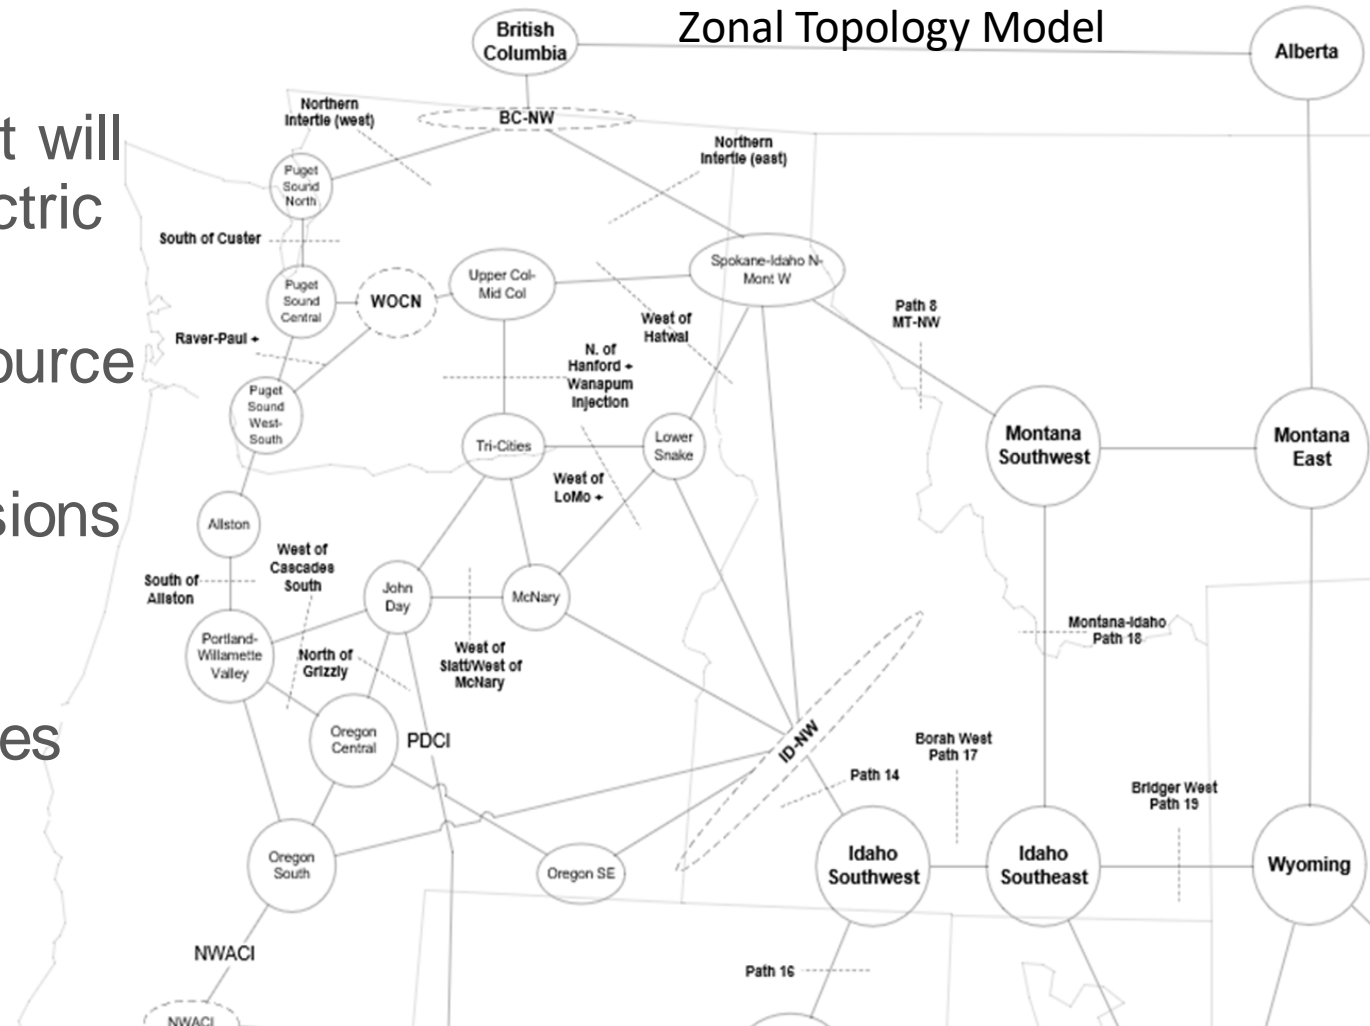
t will
ctric

ource

sions

es

Zonal Topology Model

British Columbia

Alberta

Northern Intertie (west)

BC-NW

Northern Intertie (east)

Puget Sound North

South of Custer

Puget Sound Central

WOCN

Upper Col-Mid Col

Spokane-Idaho N-Mont W

West of Hatwai

Path 8 MT-NW

Raver-Paul +

N. of Hanford + Wanapum Injection

Puget Sound West-South

Tri-Cities

Lower Snake

Montana Southwest

Montana East

West of LoMo +

Allston

West of Cascades South

South of Allston

John Day

McNary

Montana-Idaho Path 18

Portland-Willamette Valley

North of Grizzly

West of Slatt/West of McNary

Oregon Central

PDCI

ID-NW

Borah West Path 17

Path 14

Bridger West Path 19

Idaho Southwest

Idaho Southeast

Wyoming

Oregon South

Oregon SE

NWACI

Path 16

NWACI